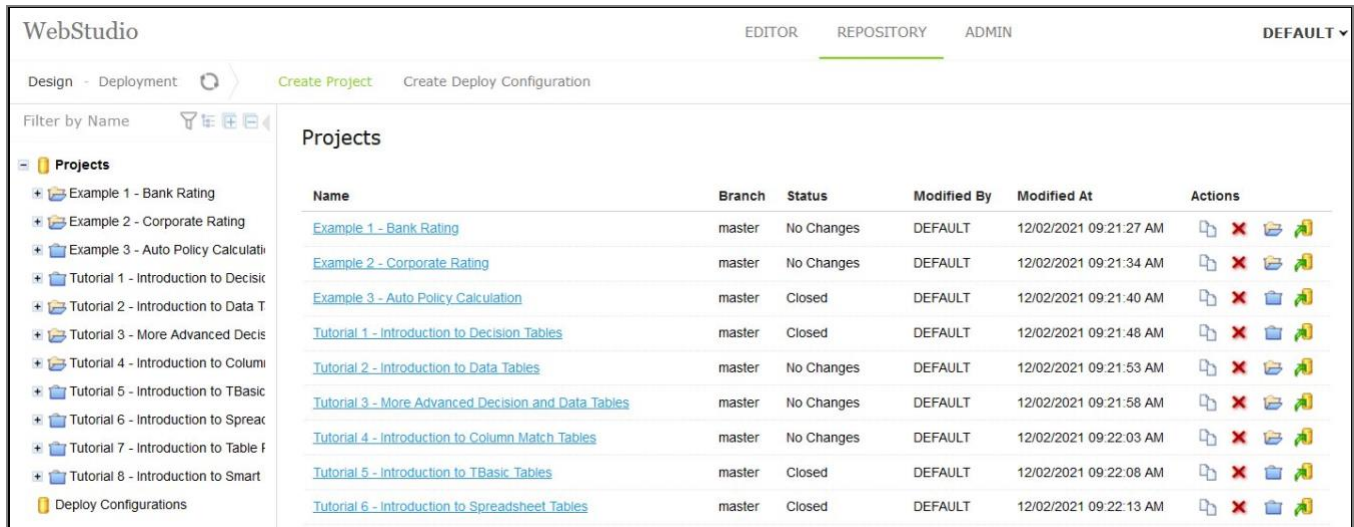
WebStudio

EDITOR REPOSITORY ADMIN DEFAULT

Design - Deployment Create Project Create Deploy Configuration

Filter by Name

Projects
Example 1 - Bank Rating
Example 2 - Corporate Rating
Example 3 - Auto Policy Calculati
Tutorial 1 - Introduction to Decisic
Tutorial 2 - Introduction to Data T
Tutorial 3 - More Advanced Decis
Tutorial 4 - Introduction to Colum
Tutorial 5 - Introduction to TBasic
Tutorial 6 - Introduction to Spreac
Tutorial 7 - Introduction to Table F
Tutorial 8 - Introduction to Smart
Deploy Configurations

Projects

| Name | Branch | Status | Modified By | Modified At | Actions |
|---|---|---|---|---|---|
| Example 1 - Bank Rating | master | No Changes | DEFAULT | 12/02/2021 09:21:27 AM | |
| Example 2 - Corporate Rating | master | No Changes | DEFAULT | 12/02/2021 09:21:34 AM | |
| Example 3 - Auto Policy Calculation | master | Closed | DEFAULT | 12/02/2021 09:21:40 AM | |
| Tutorial 1 - Introduction to Decision Tables | master | Closed | DEFAULT | 12/02/2021 09:21:48 AM | |
| Tutorial 2 - Introduction to Data Tables | master | No Changes | DEFAULT | 12/02/2021 09:21:53 AM | |
| Tutorial 3 - More Advanced Decision and Data Tables | master | No Changes | DEFAULT | 12/02/2021 09:21:58 AM | |
| Tutorial 4 - Introduction to Column Match Tables | master | No Changes | DEFAULT | 12/02/2021 09:22:03 AM | |
| Tutorial 5 - Introduction to TBasic Tables | master | Closed | DEFAULT | 12/02/2021 09:22:08 AM | |
| Tutorial 6 - Introduction to Spreadsheet Tables | master | Closed | DEFAULT | 12/02/2021 09:22:13 AM | |